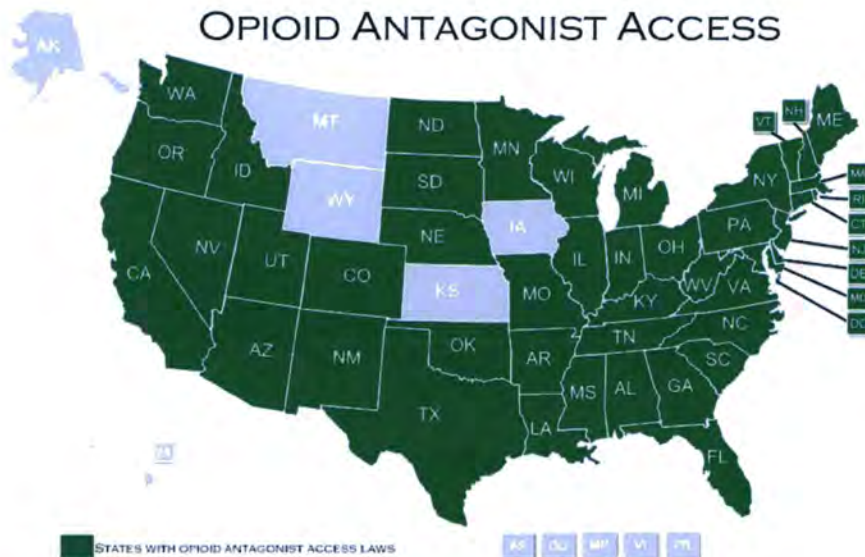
OPIOID ANTAGONIST ACCESS

AK
WA
MT
ND
MN
VT
NH
ME
OR
ID
SD
WI
MI
NY
MA
RI
CT
NJ
DE
MD
DC
WY
IA
PA
NV
UT
NE
IL
IN
OH
CA
CO
KS
MO
WV
VA
KY
NC
TN
AZ
NM
OK
AR
SC
MS
AL
GA
TX
LA
FL
HI

STATES WITH OPIOID ANTAGONIST ACCESS LAWS

AS
GU
MP
VI
PR